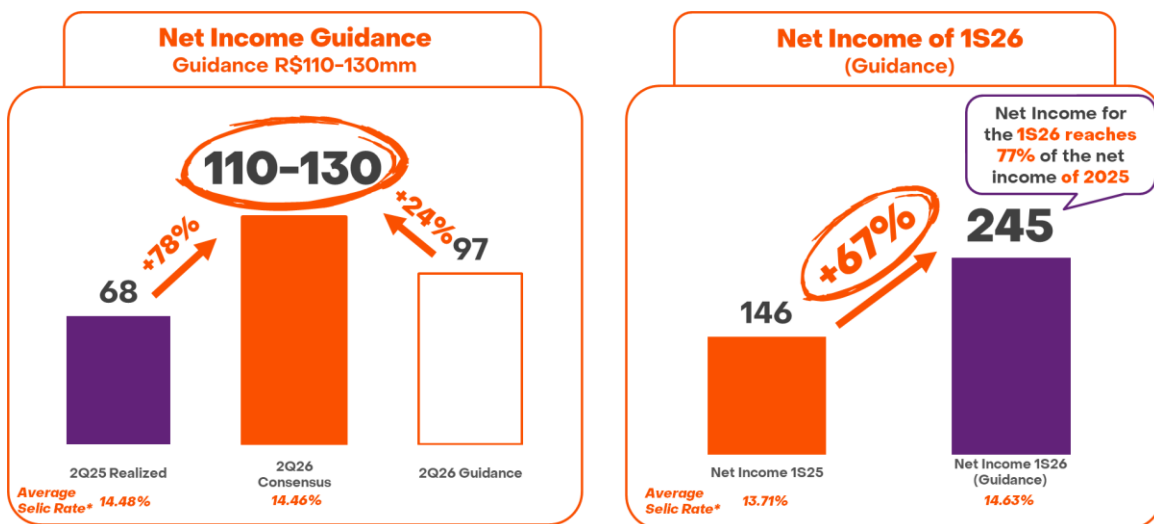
Net Income Guidance
Guidance R$110-130mm

110-130

+78%

+24%

68

97

2Q25 Realized

2Q26 Consensus

2Q26 Guidance

Average Selic Rate* 14.48%

14.46%

Net Income of 1S26
(Guidance)

Net Income for the 1S26 reaches 77% of the net income of 2025

+67%

245

146

Net Income 1S25

Net Income 1S26 (Guidance)

Average Selic Rate* 13.71%

14.63%